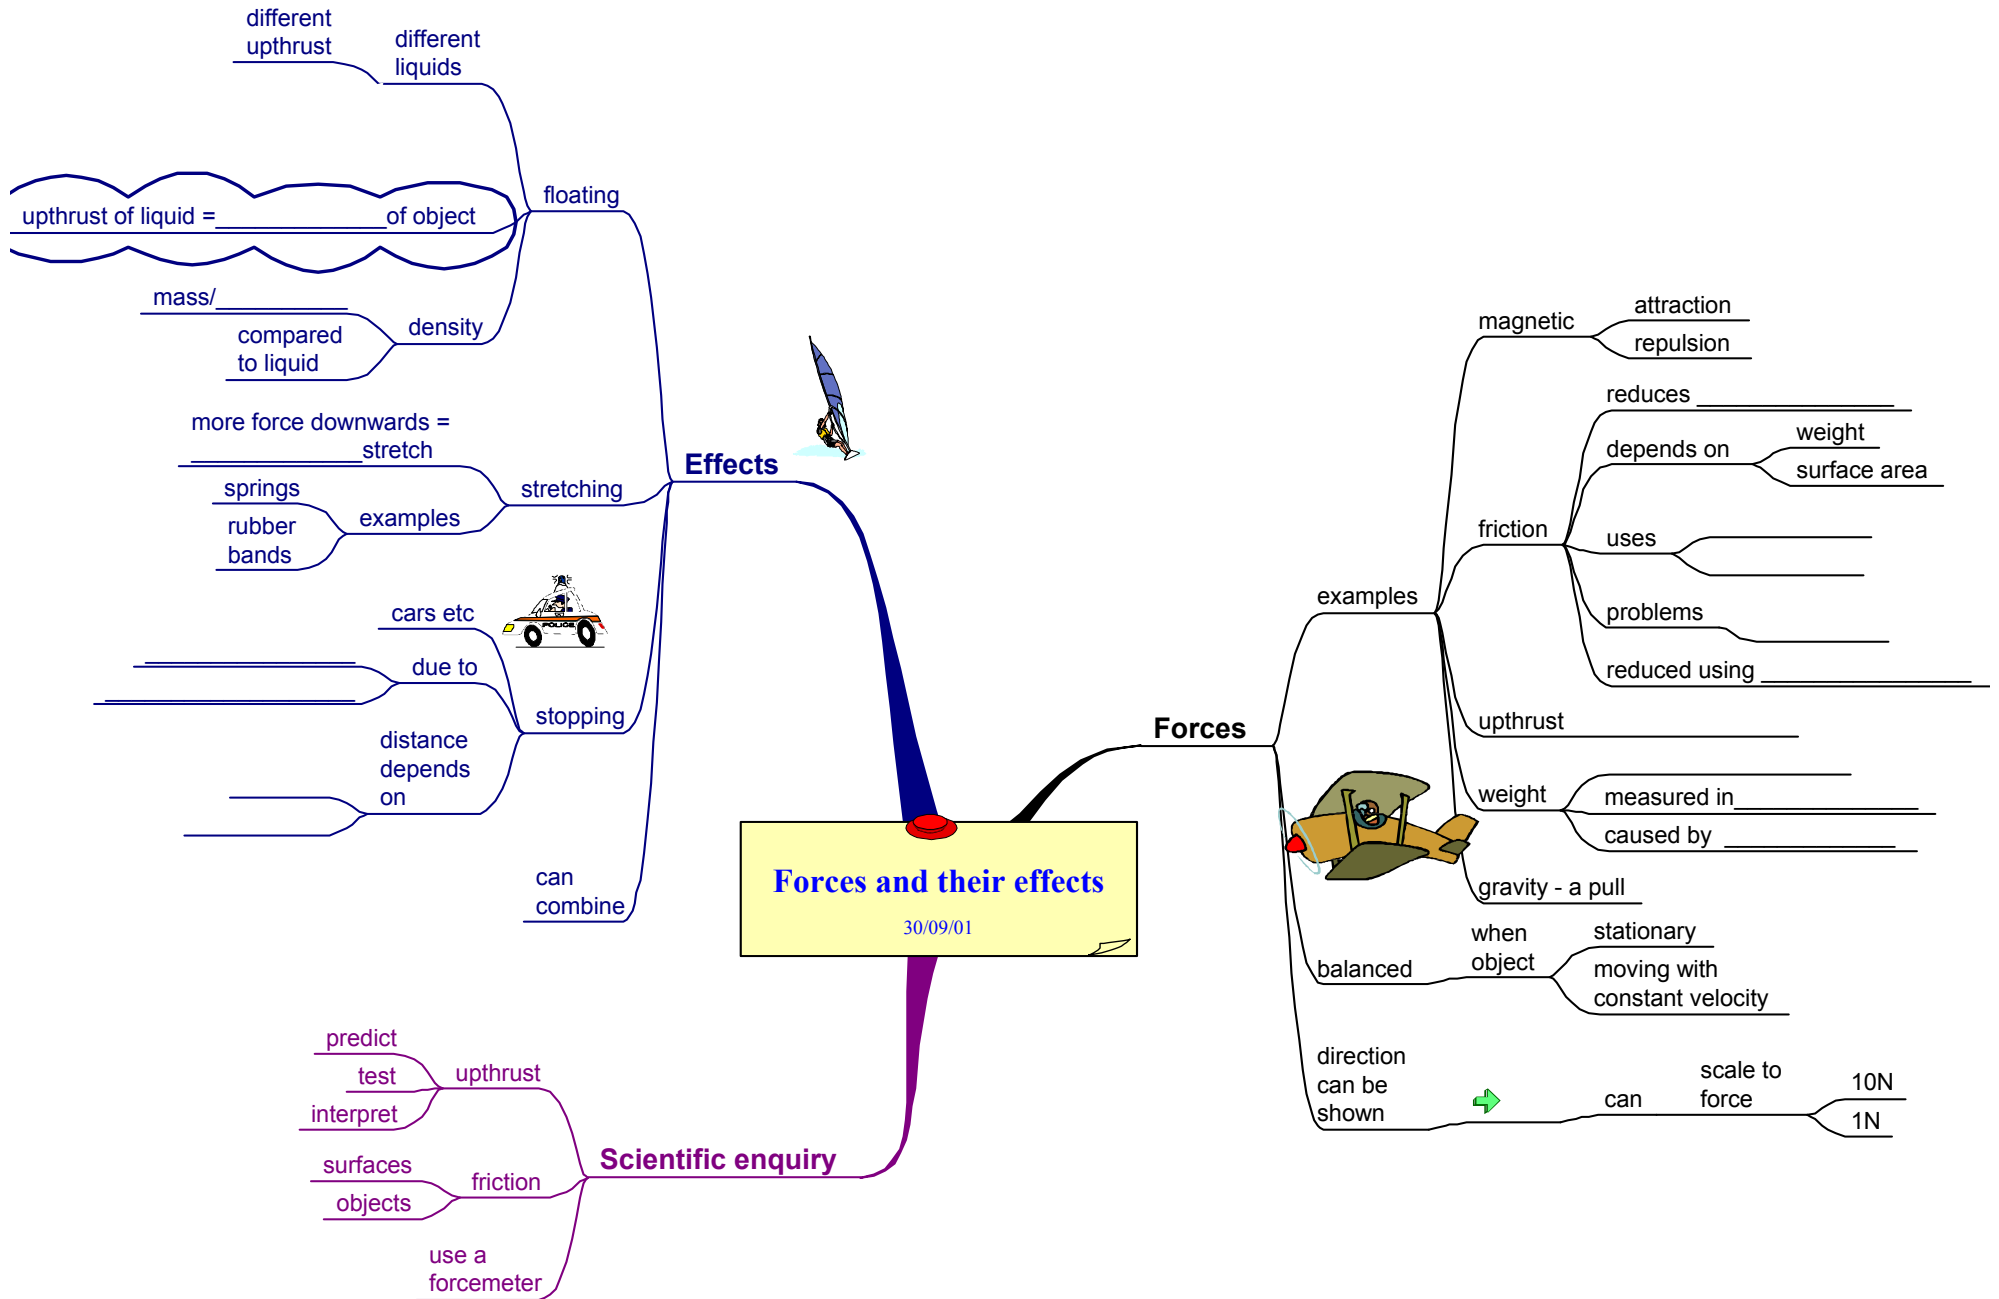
Forces and their effects

30/09/01

Effects

floating

different liquids

different upthrust

upthrust of liquid = ______________ of object

density

mass/___________

compared to liquid

stretching

more force downwards = ______________ stretch

examples

springs

rubber bands

stopping

cars etc

due to

________________

________________

distance depends on

can combine

Forces

examples

magnetic

attraction

repulsion

friction

reduces ________________

depends on

weight

surface area

uses

problems

reduced using ________________

upthrust

weight

measured in ______________

caused by ____________

gravity - a pull

balanced

when object

stationary

moving with constant velocity

direction can be shown

can

scale to force

10N

1N

Scientific enquiry

upthrust

predict

test

interpret

friction

surfaces

objects

use a forcemeter